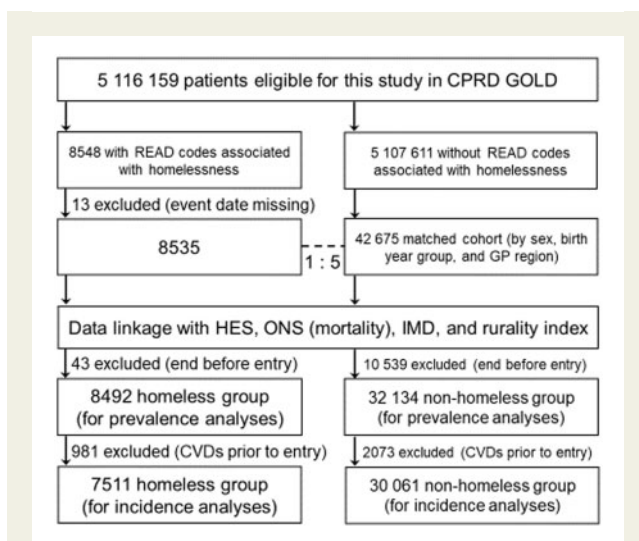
5 116 159 patients eligible for this study in CPRD GOLD

8548 with READ codes associated with homelessness

5 107 611 without READ codes associated with homelessness

13 excluded (event date missing)

8535

1 : 5

42 675 matched cohort (by sex, birth year group, and GP region)

Data linkage with HES, ONS (mortality), IMD, and rurality index

43 excluded (end before entry)

10 539 excluded (end before entry)

8492 homeless group (for prevalence analyses)

32 134 non-homeless group (for prevalence analyses)

981 excluded (CVDs prior to entry)

2073 excluded (CVDs prior to entry)

7511 homeless group (for incidence analyses)

30 061 non-homeless group (for incidence analyses)